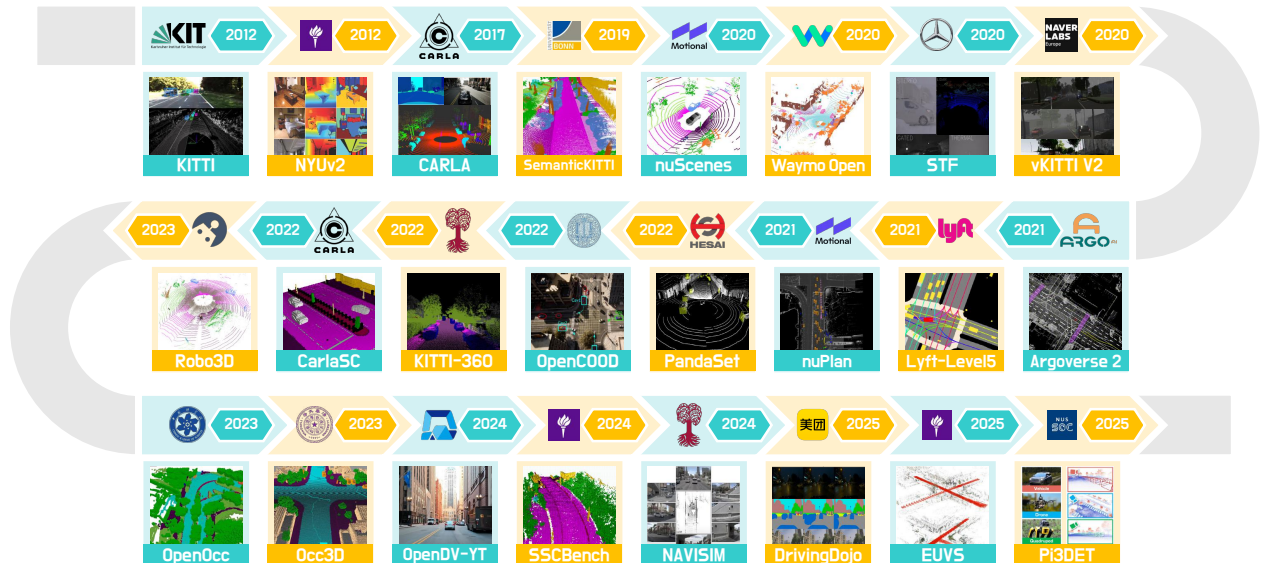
KIT 2012
2012
CARLA 2017
BONN 2019
Motional 2020
2020
2020
NAVER LABS Europe 2020

KITTI
NYUv2
CARLA
SemanticKITTI
nuScenes
Waymo Open
STF
vKITTI V2

2023
2022 CARLA
2022
2022
2022 HESAI
2021 Motional
2021 lyft
2021 ARGO AI

Robo3D
CarlaSC
KITTI-360
OpenCOOD
PandaSet
nuPlan
Lyft-Level5
Argoverse 2

2023
2023
2024
2024
2024
美团 2025
2025
NUS SOC 2025

OpenOcc
Occ3D
OpenDV-YT
SSCBench
NAVISIM
DrivingDojo
EUVS
Pi3DET